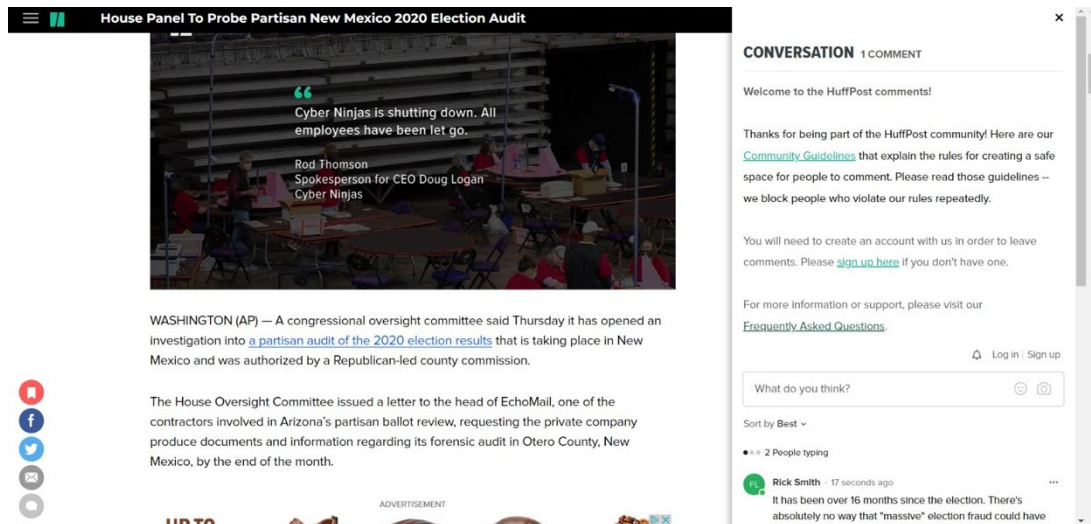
House Panel To Probe Partisan New Mexico 2020 Election Audit

“

Cyber Ninjas is shutting down. All employees have been let go.

Rod Thomson
Spokesperson for CEO Doug Logan
Cyber Ninjas

WASHINGTON (AP) — A congressional oversight committee said Thursday it has opened an investigation into a partisan audit of the 2020 election results that is taking place in New Mexico and was authorized by a Republican-led county commission.

The House Oversight Committee issued a letter to the head of EchoMail, one of the contractors involved in Arizona's partisan ballot review, requesting the private company produce documents and information regarding its forensic audit in Otero County, New Mexico, by the end of the month.

ADVERTISEMENT

UP TO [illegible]

×

CONVERSATION 1 COMMENT

Welcome to the HuffPost comments!

Thanks for being part of the HuffPost community! Here are our Community Guidelines that explain the rules for creating a safe space for people to comment. Please read those guidelines -- we block people who violate our rules repeatedly.

You will need to create an account with us in order to leave comments. Please sign up here if you don't have one.

For more information or support, please visit our Frequently Asked Questions.

Log in | Sign up

What do you think?

Sort by Best

2 People typing

FL Rick Smith · 17 seconds ago ···
It has been over 16 months since the election. There's absolutely no way that "massive" election fraud could have